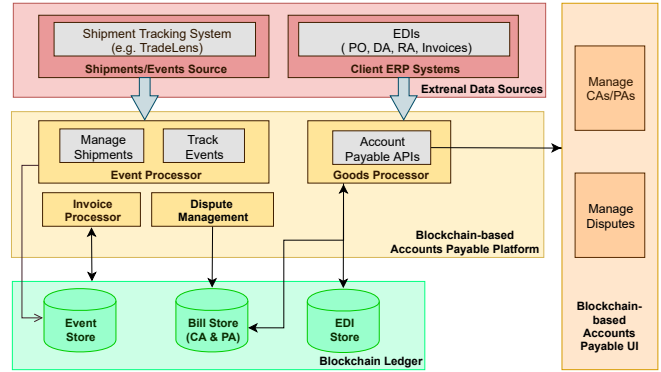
Shipment Tracking System
(e.g. TradeLens)
Shipments/Events Source

EDIs
( PO, DA, RA, Invoices)
Client ERP Systems

Extrenal Data Sources

Manage Shipments
Track Events
Event Processor

Account Payable APIs
Goods Processor

Invoice Processor
Dispute Management

Blockchain-based Accounts Payable Platform

Event Store
Bill Store (CA & PA)
EDI Store

Blockchain Ledger

Manage CAs/PAs
Manage Disputes

Blockchain-based Accounts Payable UI